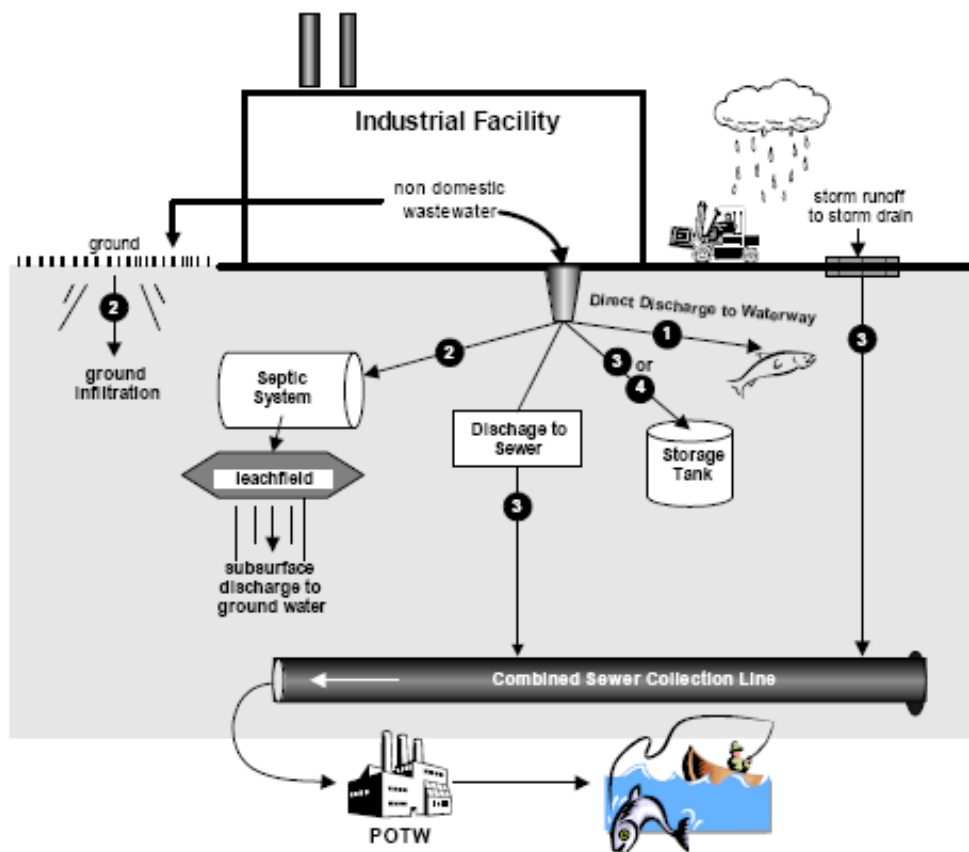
Industrial Facility

non domestic wastewater

storm runoff to storm drain

ground

2

ground infiltration

Direct Discharge to Waterway

1

2

3 or

4

3

Septic System

leachfield

subsurface discharge to ground water

Dischage to Sewer

3

Storage Tank

Combined Sewer Collection Line

POTW